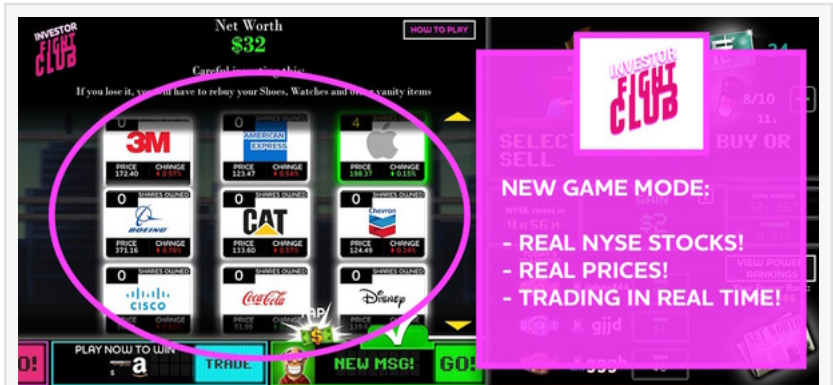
INVESTOR FIGHT CLUB

Net Worth
$32

HOW TO PLAY

Careful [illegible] this:
If you lose it, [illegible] have to rebuy your Shoes, Watches and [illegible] vanity items

0
3M
PRICE 172.40
CHANGE ↓ 0.57%

0
SHARES OWNED
AMERICAN EXPRESS
PRICE 123.47
CHANGE ↓ 0.54%

4
SHARES OWNED
PRICE 198.37
CHANGE ↓ 0.15%

0
SHARES OWNED
BOEING
PRICE 371.16
CHANGE ↓ 0.76%

0
SHARES OWNED
CAT
PRICE 133.60
CHANGE ↓ 0.57%

0
SHARES OWNED
Chevron
PRICE 124.49
CHANGE ↓ 0.34%

CISCO

Coca-Cola
PRICE 51.98

DISNEY
PRICE 139.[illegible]

PLAY NOW TO WIN
amazon

TRADE

NEW MSG!

GO!

SELECT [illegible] SELL

BUY OR

8/10

NYSE closes in
4H 56M

GAIN
$2

VIEW POWER RANKINGS

gjjd

INVESTOR FIGHT CLUB

NEW GAME MODE:

- REAL NYSE STOCKS!
- REAL PRICES!
- TRADING IN REAL TIME!